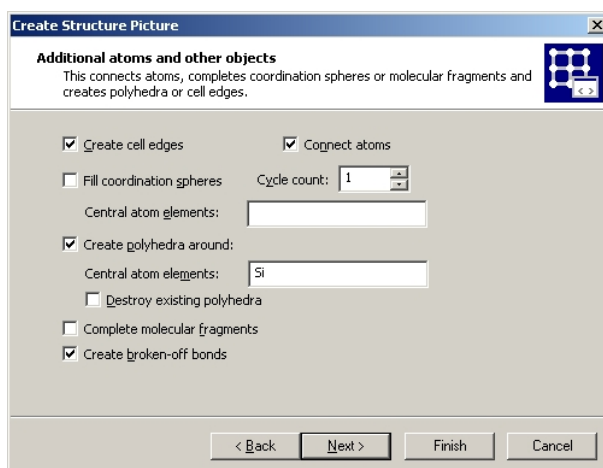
Create Structure Picture

Additional atoms and other objects
This connects atoms, completes coordination spheres or molecular fragments and creates polyhedra or cell edges.

☑ Create cell edges ☑ Connect atoms

☐ Fill coordination spheres Cycle count: 1

Central atom elements:

☑ Create polyhedra around:

Central atom elements: Si

☐ Destroy existing polyhedra

☐ Complete molecular fragments

☑ Create broken-off bonds

< Back Next > Finish Cancel